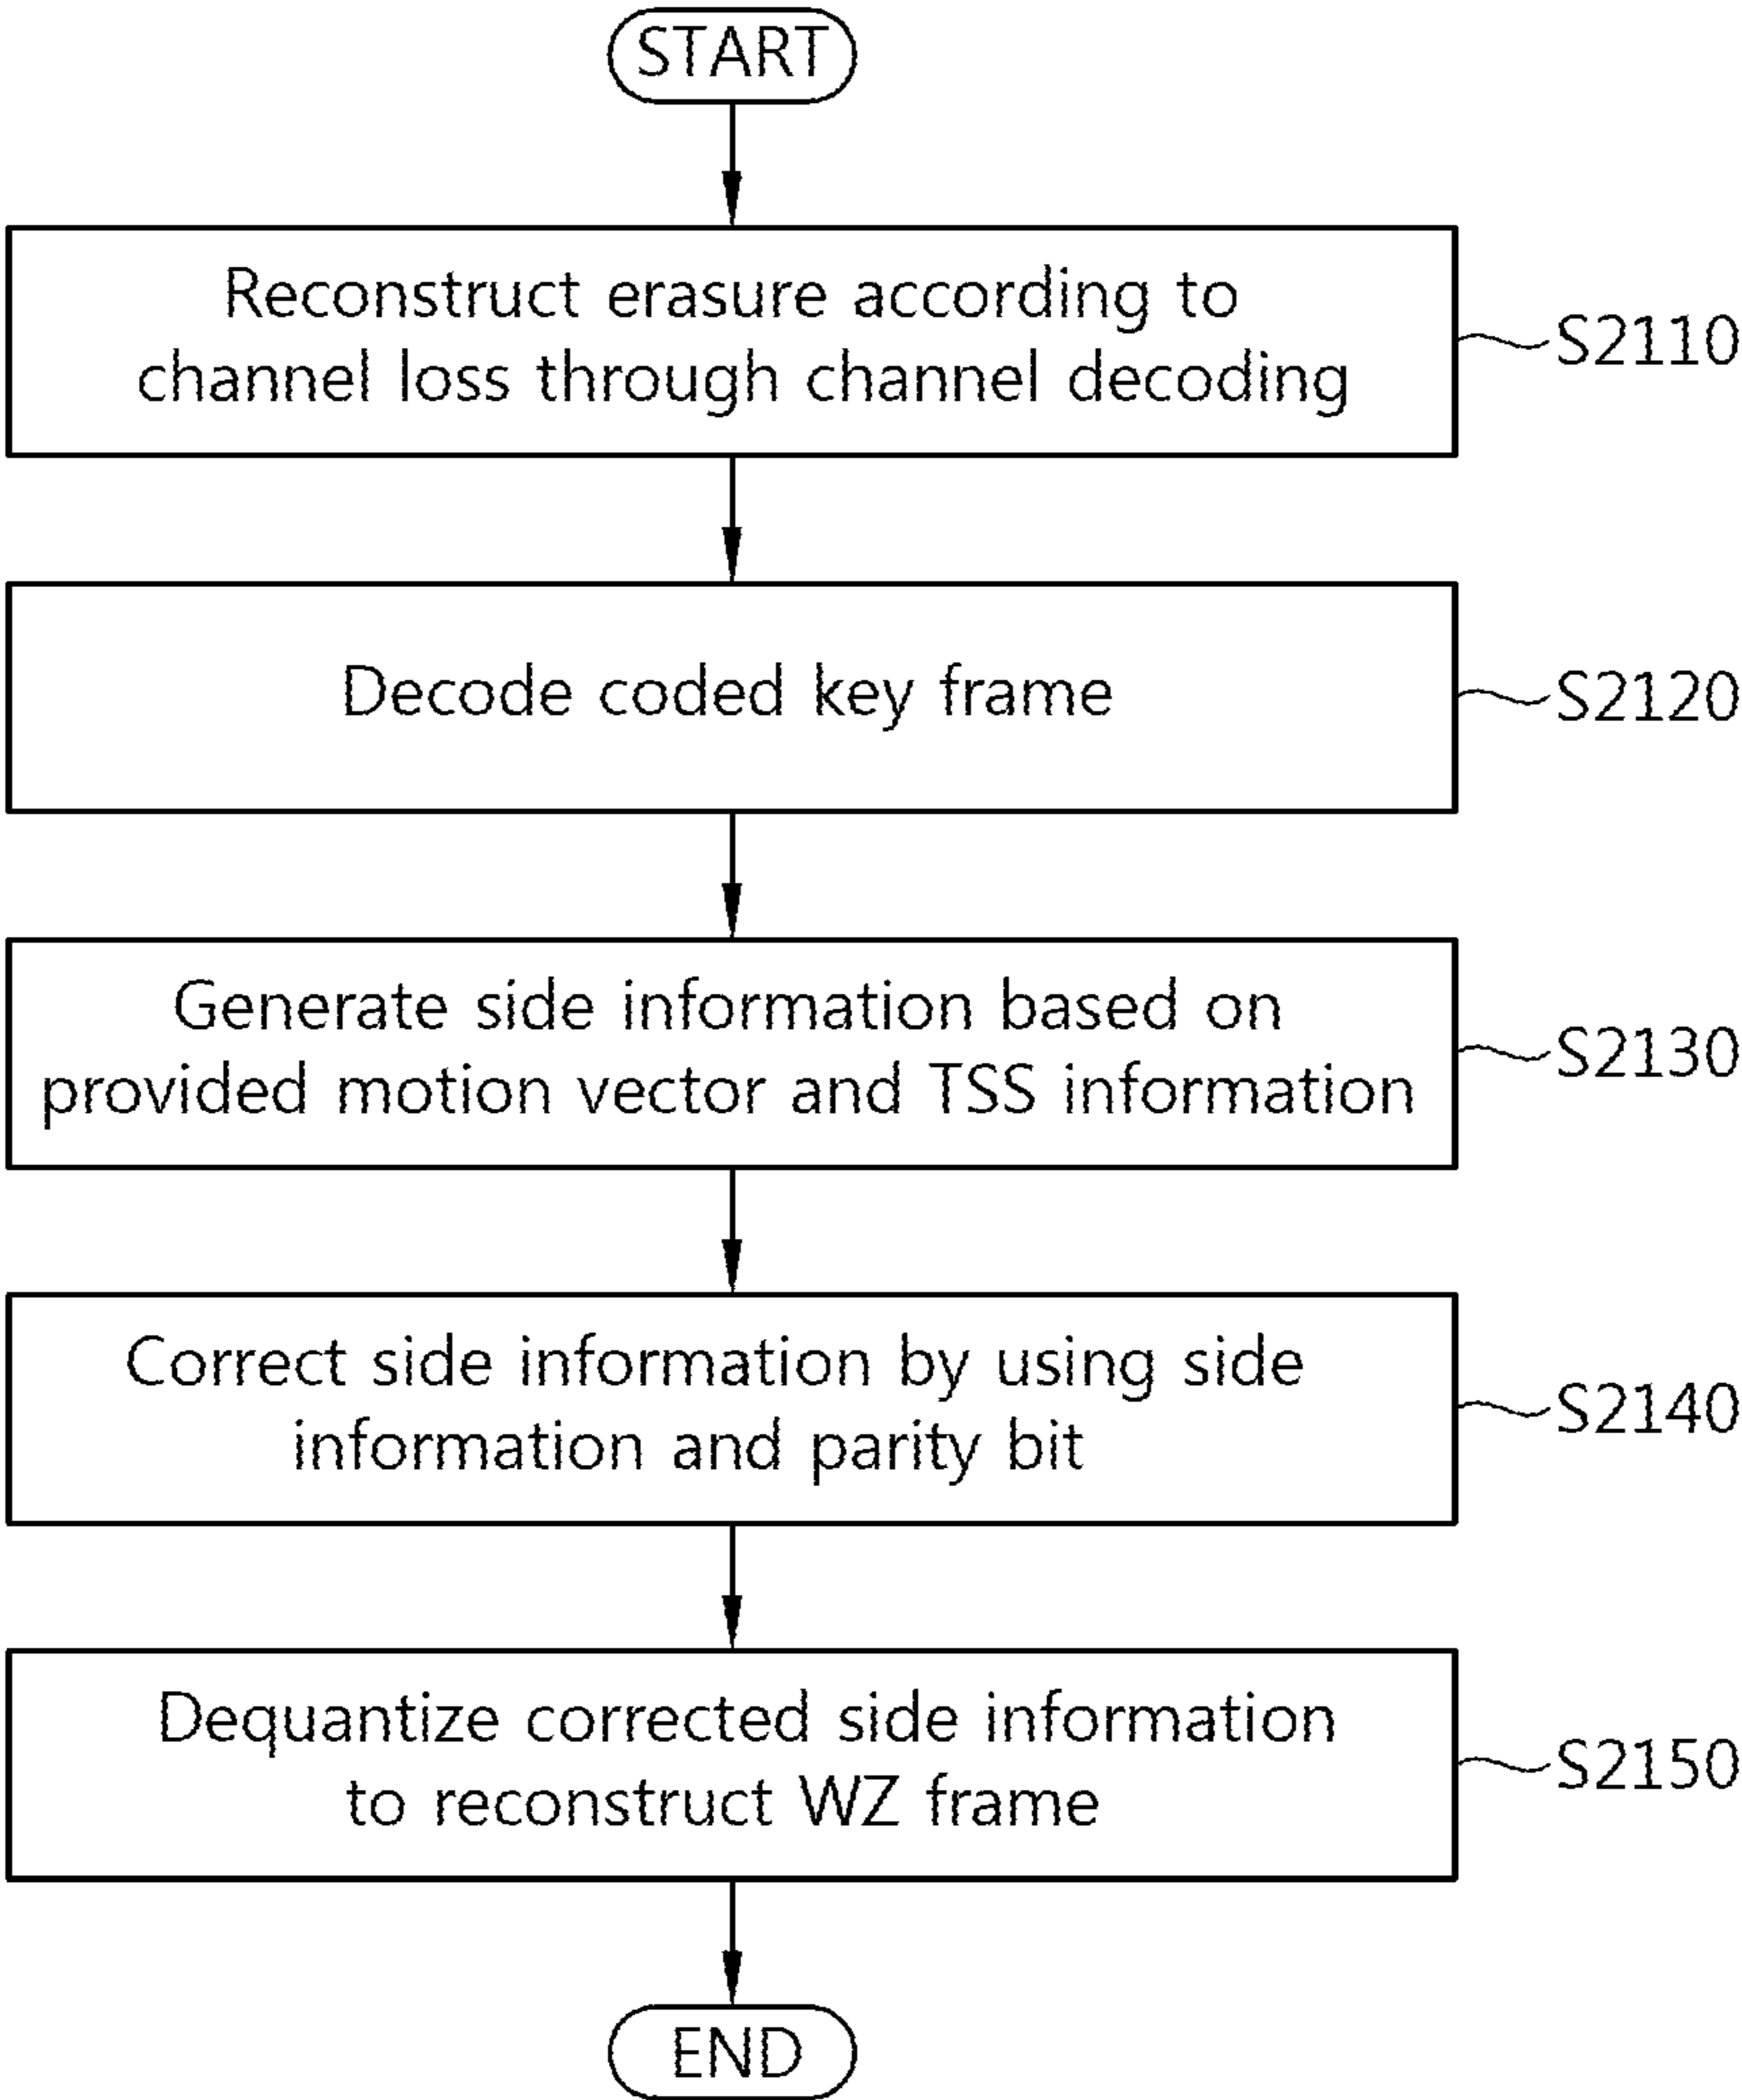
START

Reconstruct erasure according to channel loss through channel decoding

S2110

Decode coded key frame

S2120

Generate side information based on provided motion vector and TSS information

S2130

Correct side information by using side information and parity bit

S2140

Dequantize corrected side information to reconstruct WZ frame

S2150

END